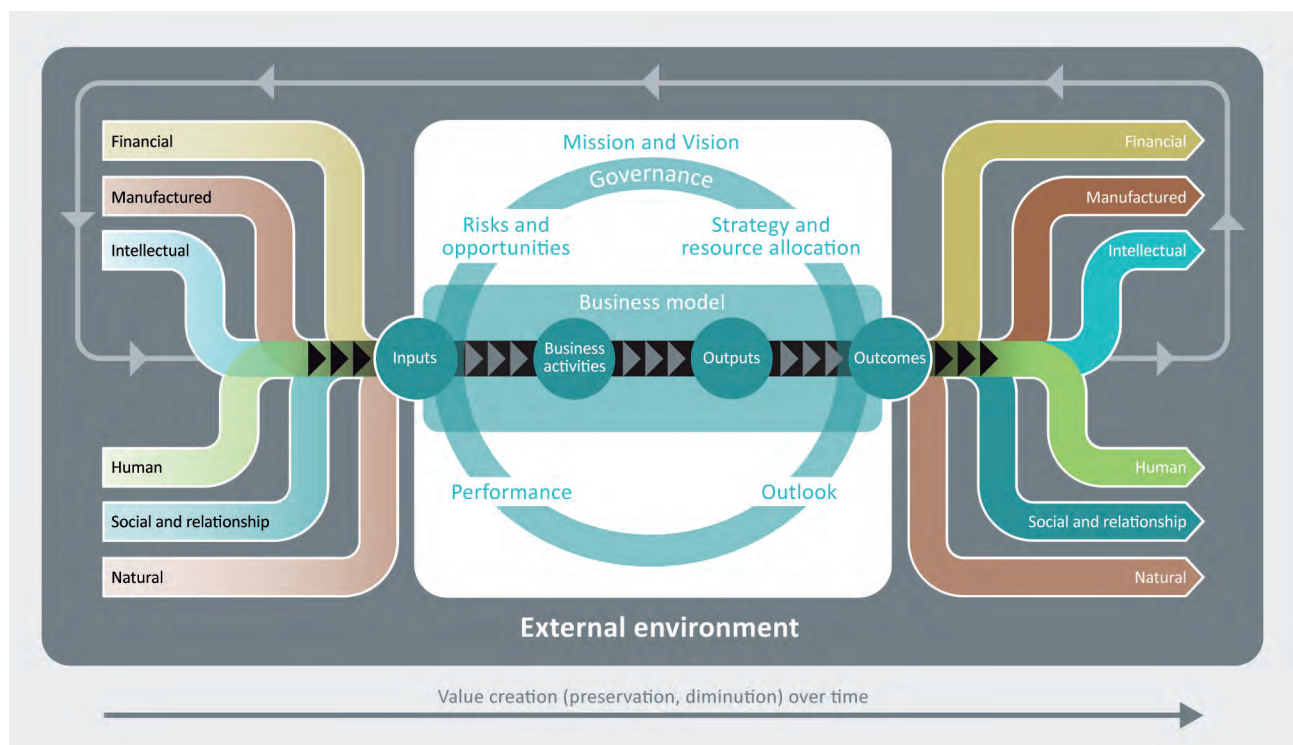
Financial

Manufactured

Intellectual

Human

Social and relationship

Natural

Mission and Vision

Governance

Risks and opportunities

Strategy and resource allocation

Business model

Inputs

Business activities

Outputs

Outcomes

Performance

Outlook

Financial

Manufactured

Intellectual

Human

Social and relationship

Natural

External environment

Value creation (preservation, diminution) over time